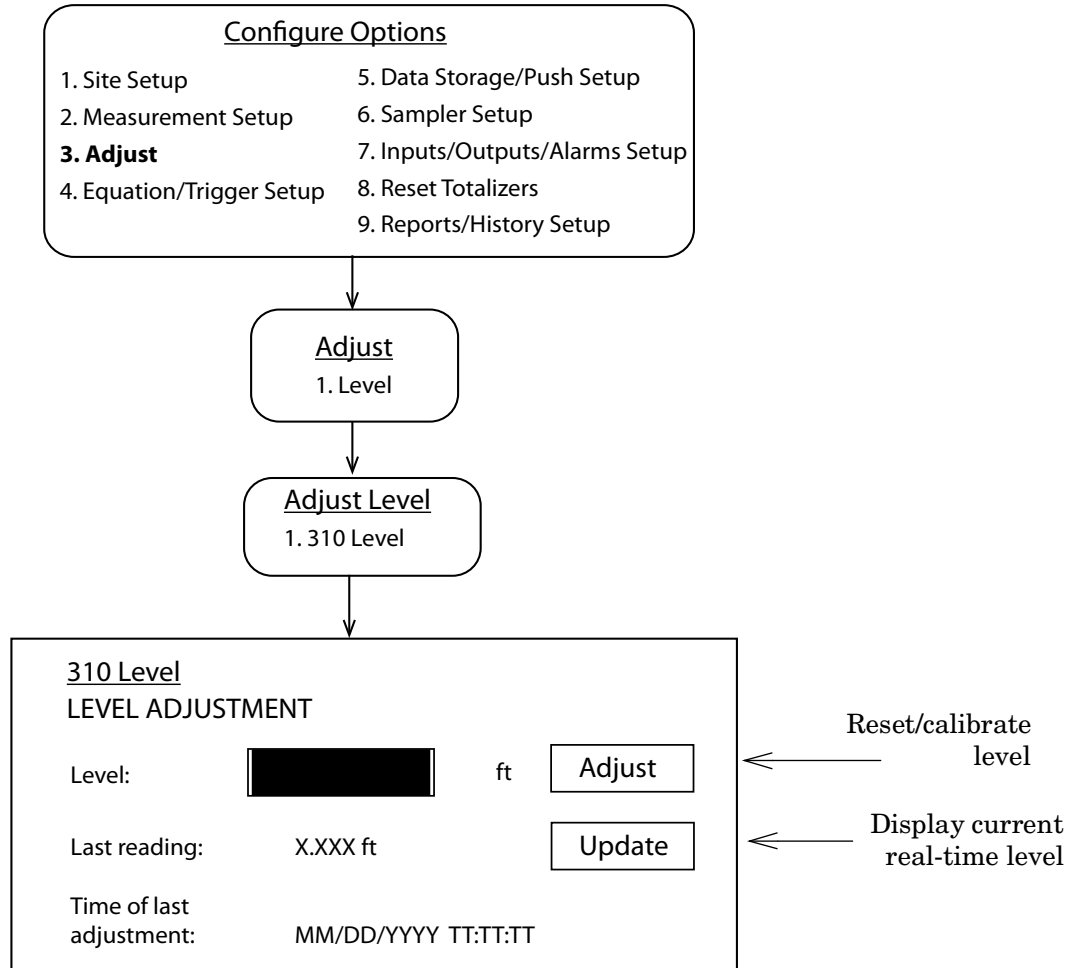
Configure Options

1. Site Setup
2. Measurement Setup
3. Adjust
4. Equation/Trigger Setup
5. Data Storage/Push Setup
6. Sampler Setup
7. Inputs/Outputs/Alarms Setup
8. Reset Totalizers
9. Reports/History Setup

Adjust
1. Level

Adjust Level
1. 310 Level

310 Level
LEVEL ADJUSTMENT

Level: ft Adjust

Last reading: X.XXX ft Update

Time of last adjustment: MM/DD/YYYY TT:TT:TT

Reset/calibrate level

Display current real-time level